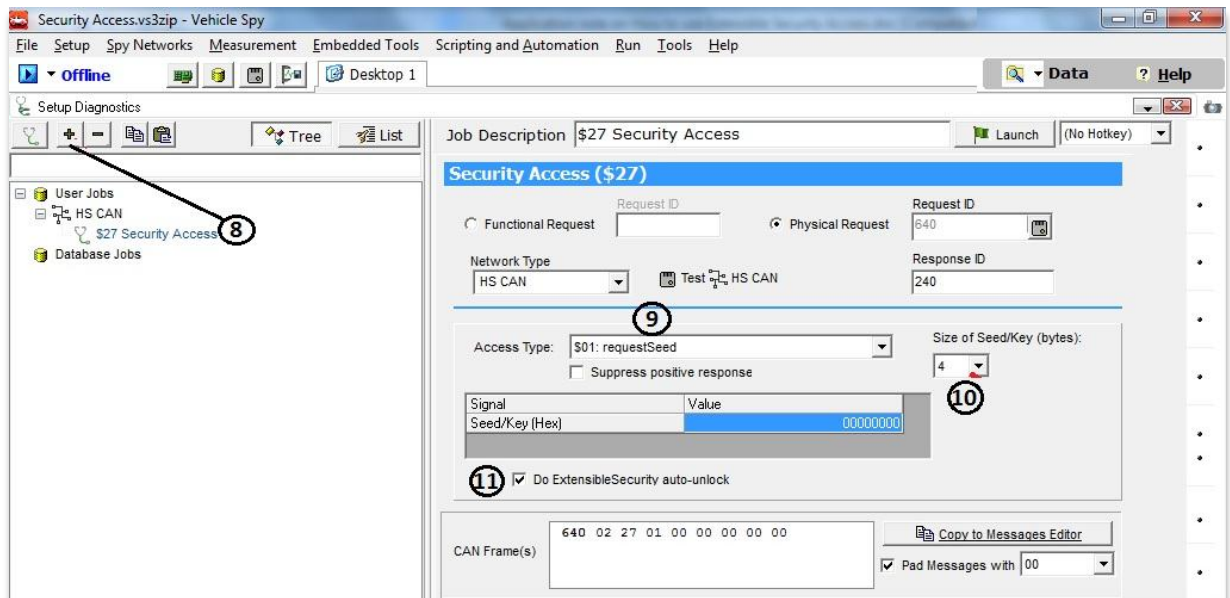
Security Access.vs3zip - Vehicle Spy

File Setup Spy Networks Measurement Embedded Tools Scripting and Automation Run Tools Help

Offline

Desktop 1

Data

? Help

Setup Diagnostics

Tree

List

User Jobs

HS CAN

$27 Security Access

8

Database Jobs

Job Description $27 Security Access

Launch

(No Hotkey)

Security Access ($27)

Functional Request

Request ID

Physical Request

Request ID

640

Network Type

HS CAN

Test HS CAN

Response ID

240

9

Access Type: $01: requestSeed

Suppress positive response

Size of Seed/Key (bytes):

4

10

| Signal | Value |
|---|---|
| Seed/Key (Hex) | 00000000 |

11

Do ExtensibleSecurity auto-unlock

CAN Frame(s)

640 02 27 01 00 00 00 00 00

Copy to Messages Editor

Pad Messages with 00